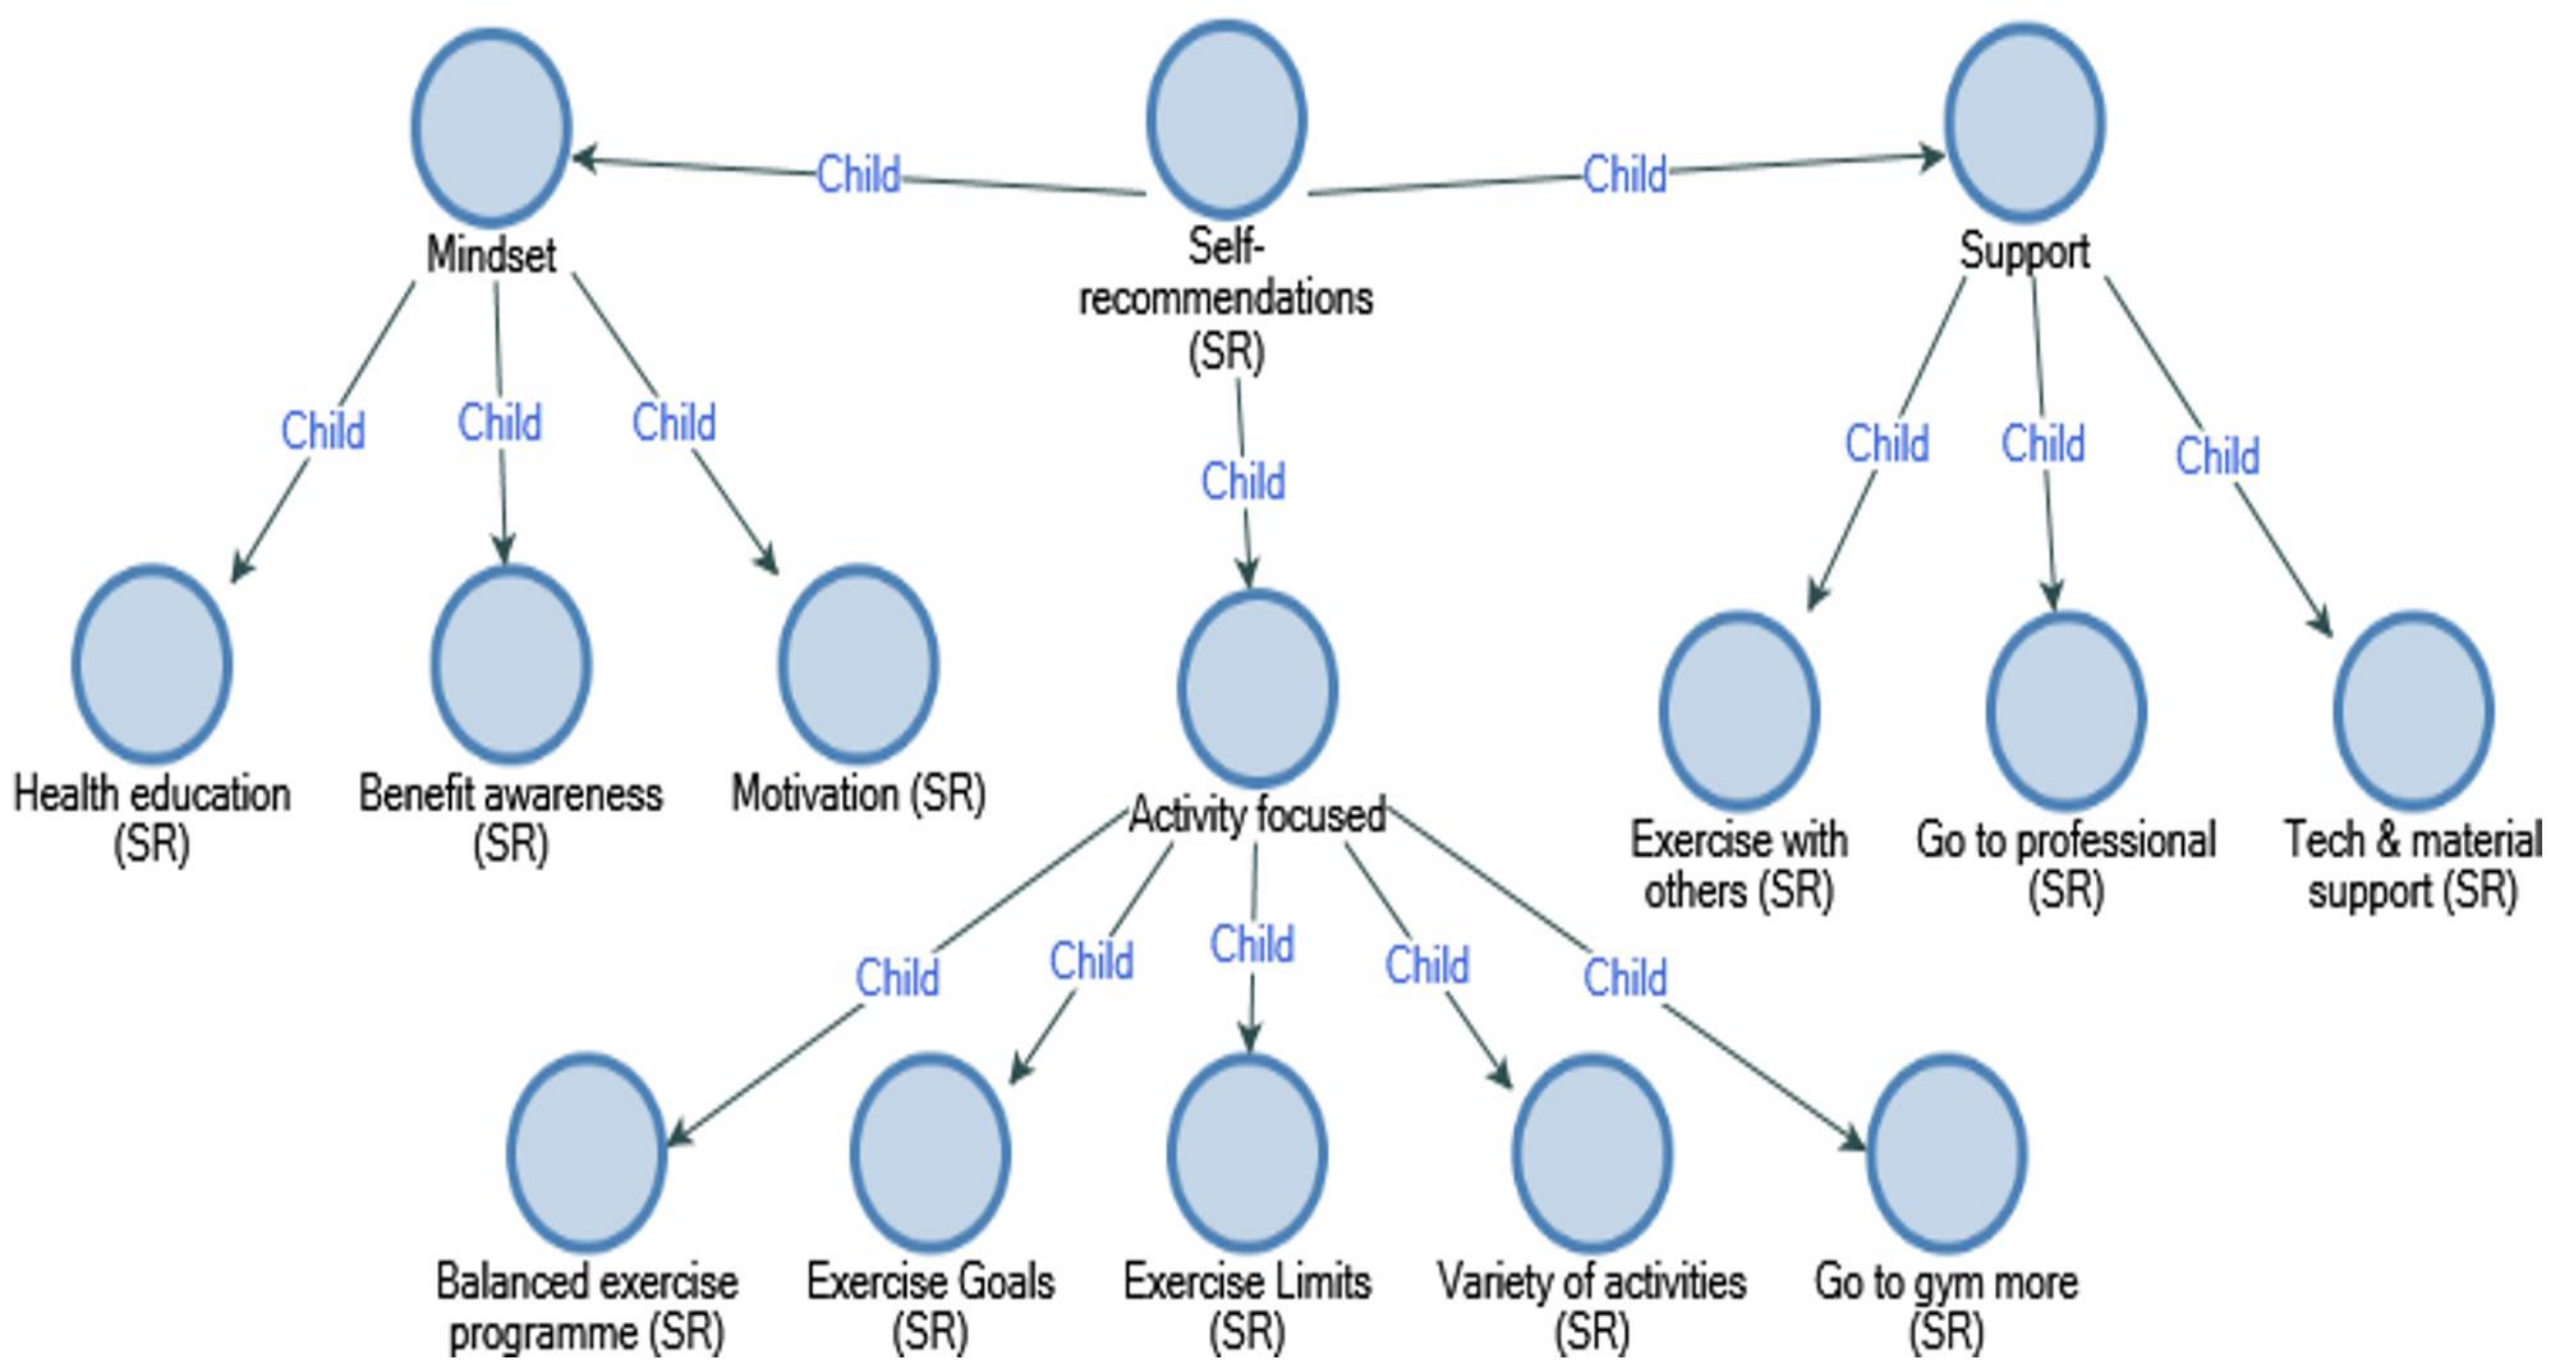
Mindset

Child

Self-recommendations (SR)

Child

Support

Child

Child

Child

Child

Child

Child

Child

Health education (SR)

Benefit awareness (SR)

Motivation (SR)

Activity focused

Exercise with others (SR)

Go to professional (SR)

Tech & material support (SR)

Child

Child

Child

Child

Child

Balanced exercise programme (SR)

Exercise Goals (SR)

Exercise Limits (SR)

Variety of activities (SR)

Go to gym more (SR)